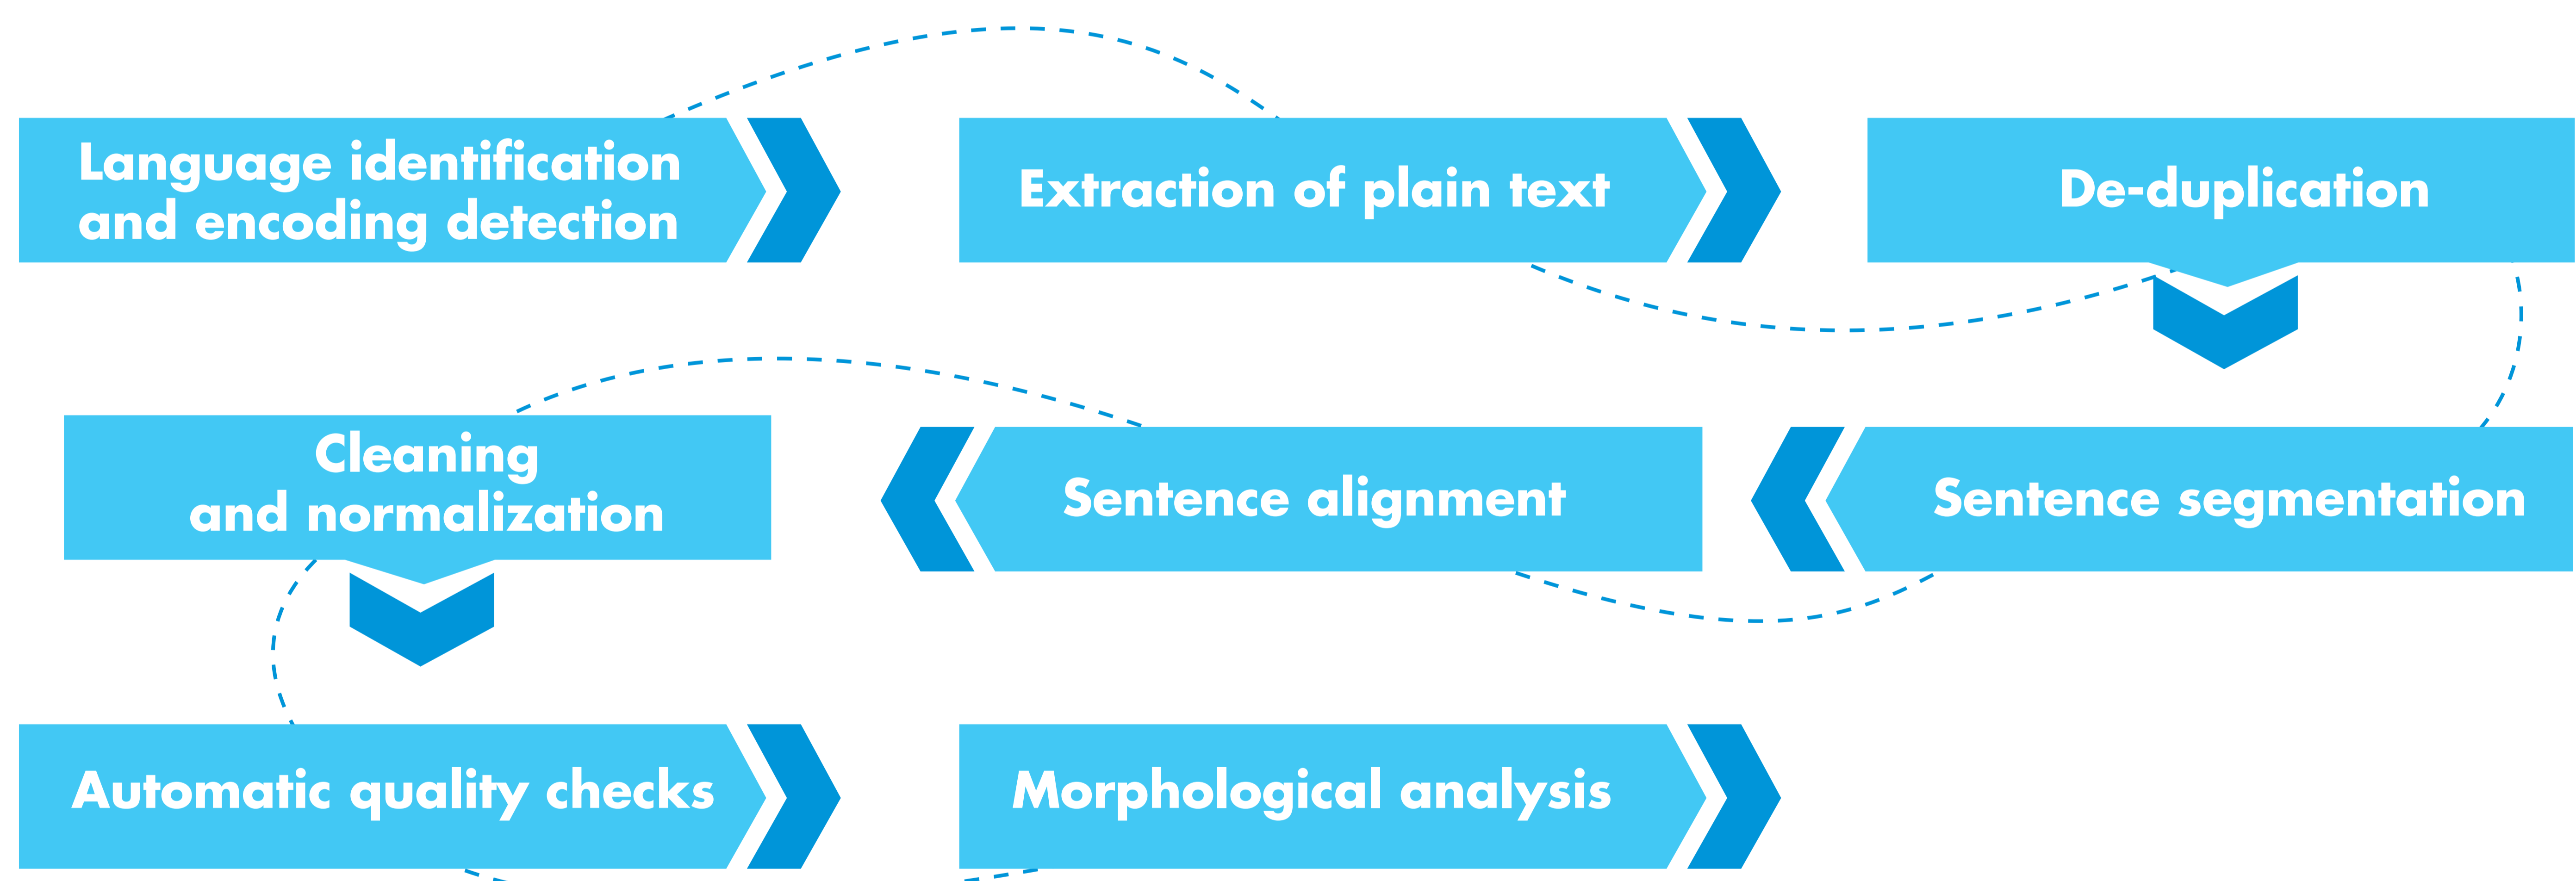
Language identification and encoding detection

Extraction of plain text

De-duplication

Cleaning and normalization

Sentence alignment

Sentence segmentation

Automatic quality checks

Morphological analysis